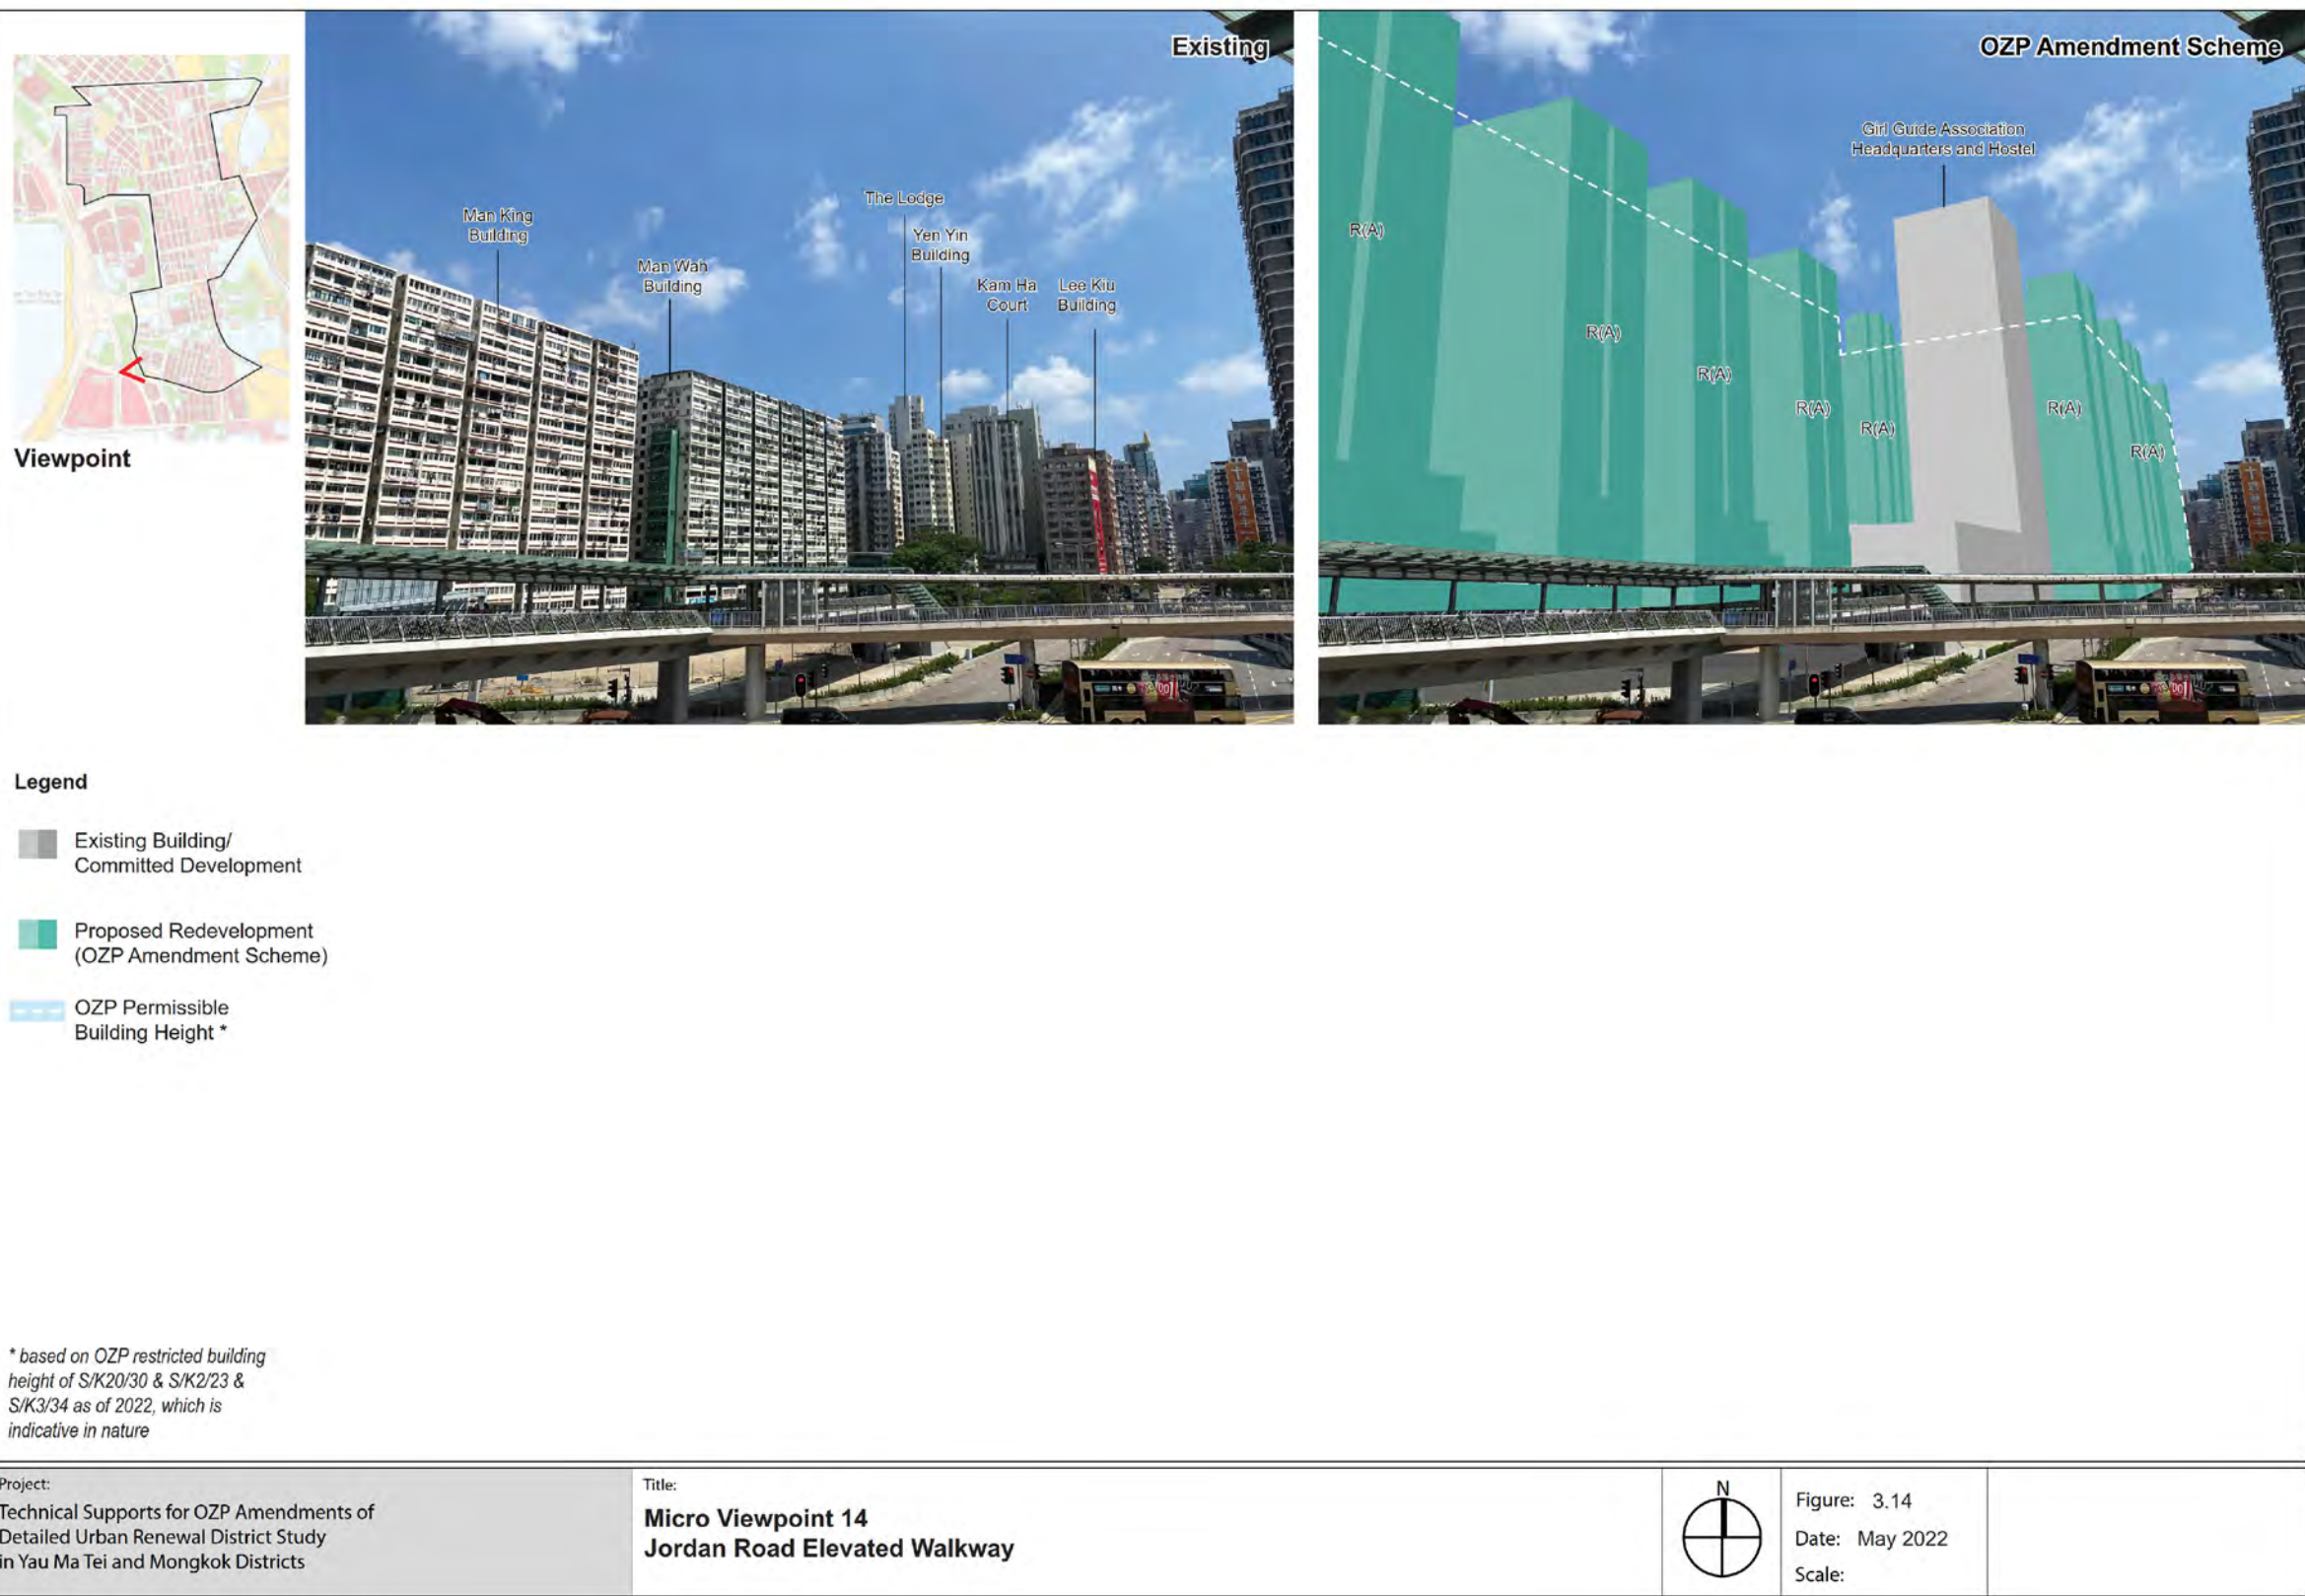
Viewpoint

Existing

Man King Building

Man Wah Building

The Lodge

Yen Yin Building

Kam Ha Court

Lee Kiu Building

OZP Amendment Scheme

Girl Guide Association Headquarters and Hostel

R(A)

R(A)

R(A)

R(A)

R(A)

R(A)

R(A)

Legend

Existing Building/ Committed Development

Proposed Redevelopment (OZP Amendment Scheme)

OZP Permissible Building Height *

* based on OZP restricted building height of S/K20/30 & S/K2/23 & S/K3/34 as of 2022, which is indicative in nature

Project:
Technical Supports for OZP Amendments of Detailed Urban Renewal District Study in Yau Ma Tei and Mongkok Districts

Title:
Micro Viewpoint 14
Jordan Road Elevated Walkway

N

Figure: 3.14
Date: May 2022
Scale: